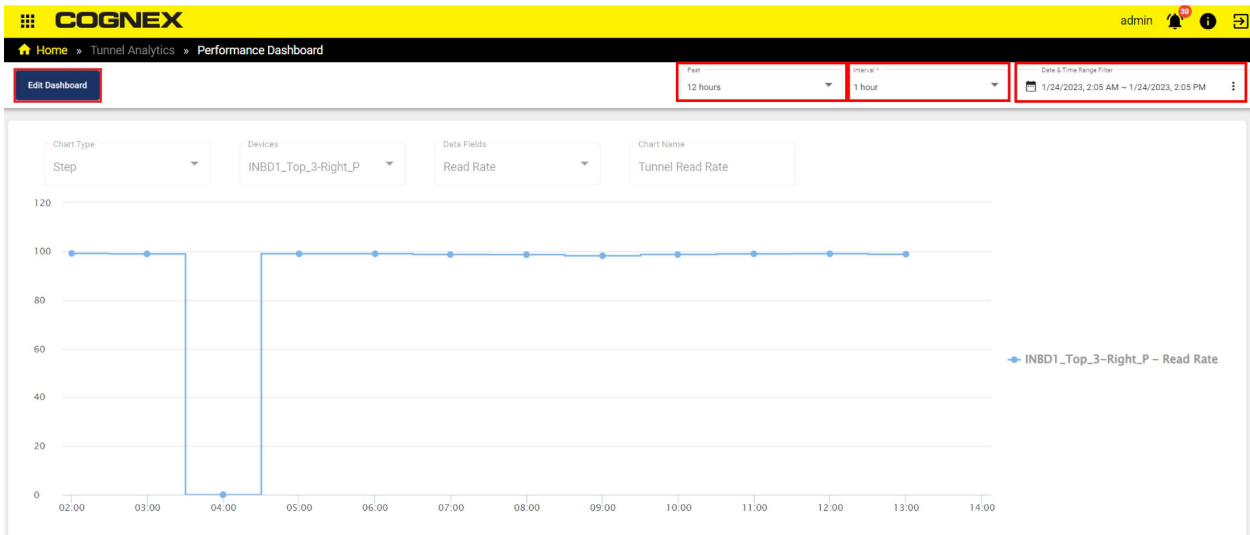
COGNEX

admin 30

Home » Tunnel Analytics » Performance Dashboard

Edit Dashboard

Past
12 hours

Interval *
1 hour

Date & Time Range Filter
1/24/2023, 2:05 AM – 1/24/2023, 2:05 PM

Chart Type
Step

Devices
INBD1_Top_3-Right_P

Data Fields
Read Rate

Chart Name
Tunnel Read Rate

120
100
80
60
40
20
0

02:00 03:00 04:00 05:00 06:00 07:00 08:00 09:00 10:00 11:00 12:00 13:00 14:00

INBD1_Top_3-Right_P - Read Rate